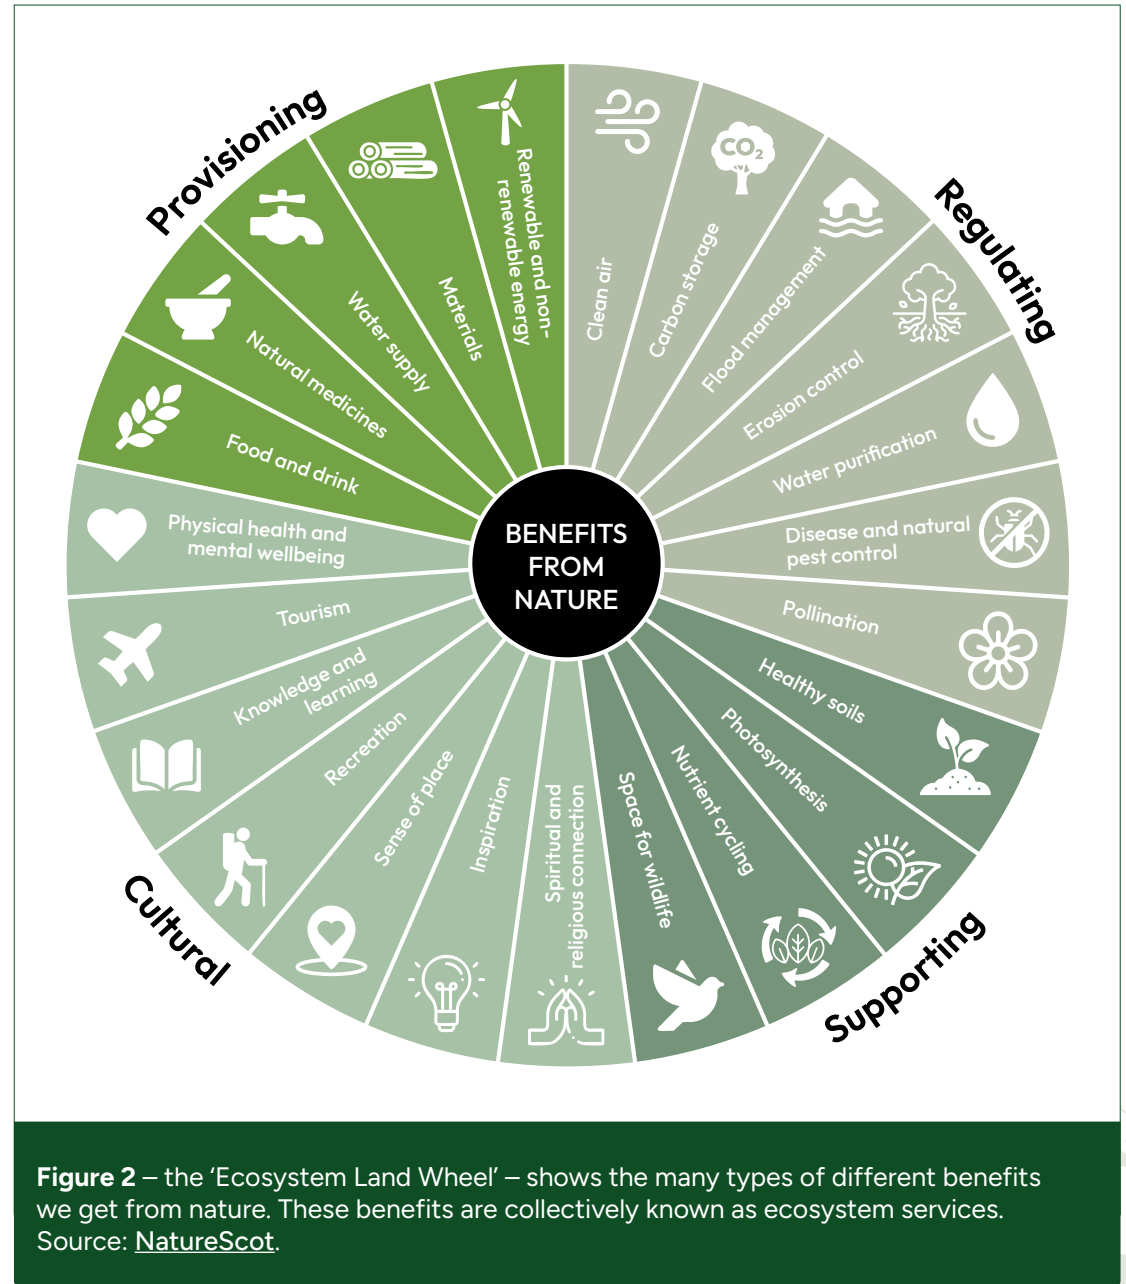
Provisioning

Food and drink

Natural medicines

Water supply

Materials

Renewable and non-renewable energy

Regulating

Clean air

Carbon storage

$CO_2$

Flood management

Erosion control

Water purification

Disease and natural pest control

Pollination

BENEFITS FROM NATURE

Supporting

Healthy soils

Photosynthesis

Nutrient cycling

Space for wildlife

Cultural

Spiritual and religious connection

Inspiration

Sense of place

Recreation

Knowledge and learning

Tourism

Physical health and mental wellbeing

**Figure 2** – the 'Ecosystem Land Wheel' – shows the many types of different benefits we get from nature. These benefits are collectively known as ecosystem services. Source: NatureScot.